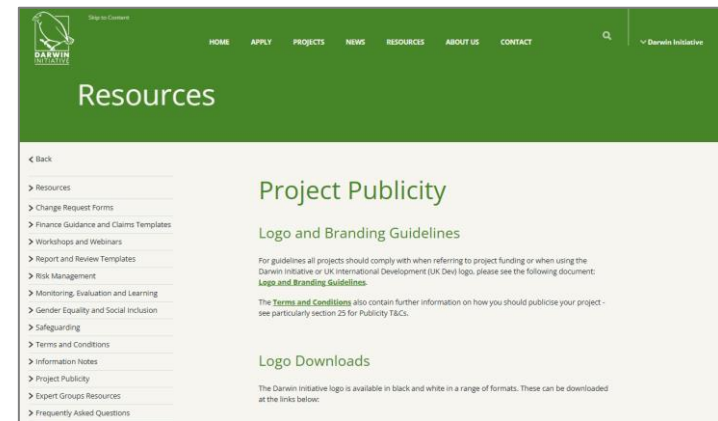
Skip to Content

DARWIN INITIATIVE

HOME APPLY PROJECTS NEWS RESOURCES ABOUT US CONTACT

∨ Darwin Initiative

Resources

< Back

> Resources
> Change Request Forms
> Finance Guidance and Claims Templates
> Workshops and Webinars
> Report and Review Templates
> Risk Management
> Monitoring, Evaluation and Learning
> Gender Equality and Social Inclusion
> Safeguarding
> Terms and Conditions
> Information Notes
> Project Publicity
> Expert Groups Resources
> Frequently Asked Questions

Project Publicity

Logo and Branding Guidelines

For guidelines all projects should comply with when referring to project funding or when using the Darwin Initiative or UK International Development (UK Dev) logo, please see the following document: Logo and Branding Guidelines.

The Terms and Conditions also contain further information on how you should publicise your project - see particularly section 25 for Publicity T&Cs.

Logo Downloads

The Darwin Initiative logo is available in black and white in a range of formats. These can be downloaded at the links below: